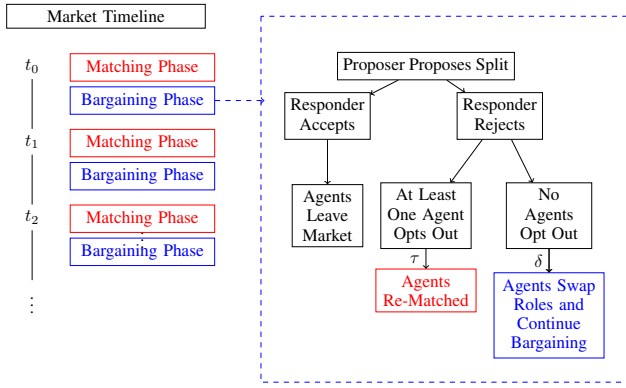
Market Timeline

$t_0$

Matching Phase

Bargaining Phase

$t_1$

Matching Phase

Bargaining Phase

$t_2$

Matching Phase

Bargaining Phase

$\vdots$

Proposer Proposes Split

Responder Accepts

Responder Rejects

Agents Leave Market

At Least One Agent Opts Out

No Agents Opt Out

$\tau$

$\delta$

Agents Re-Matched

Agents Swap Roles and Continue Bargaining